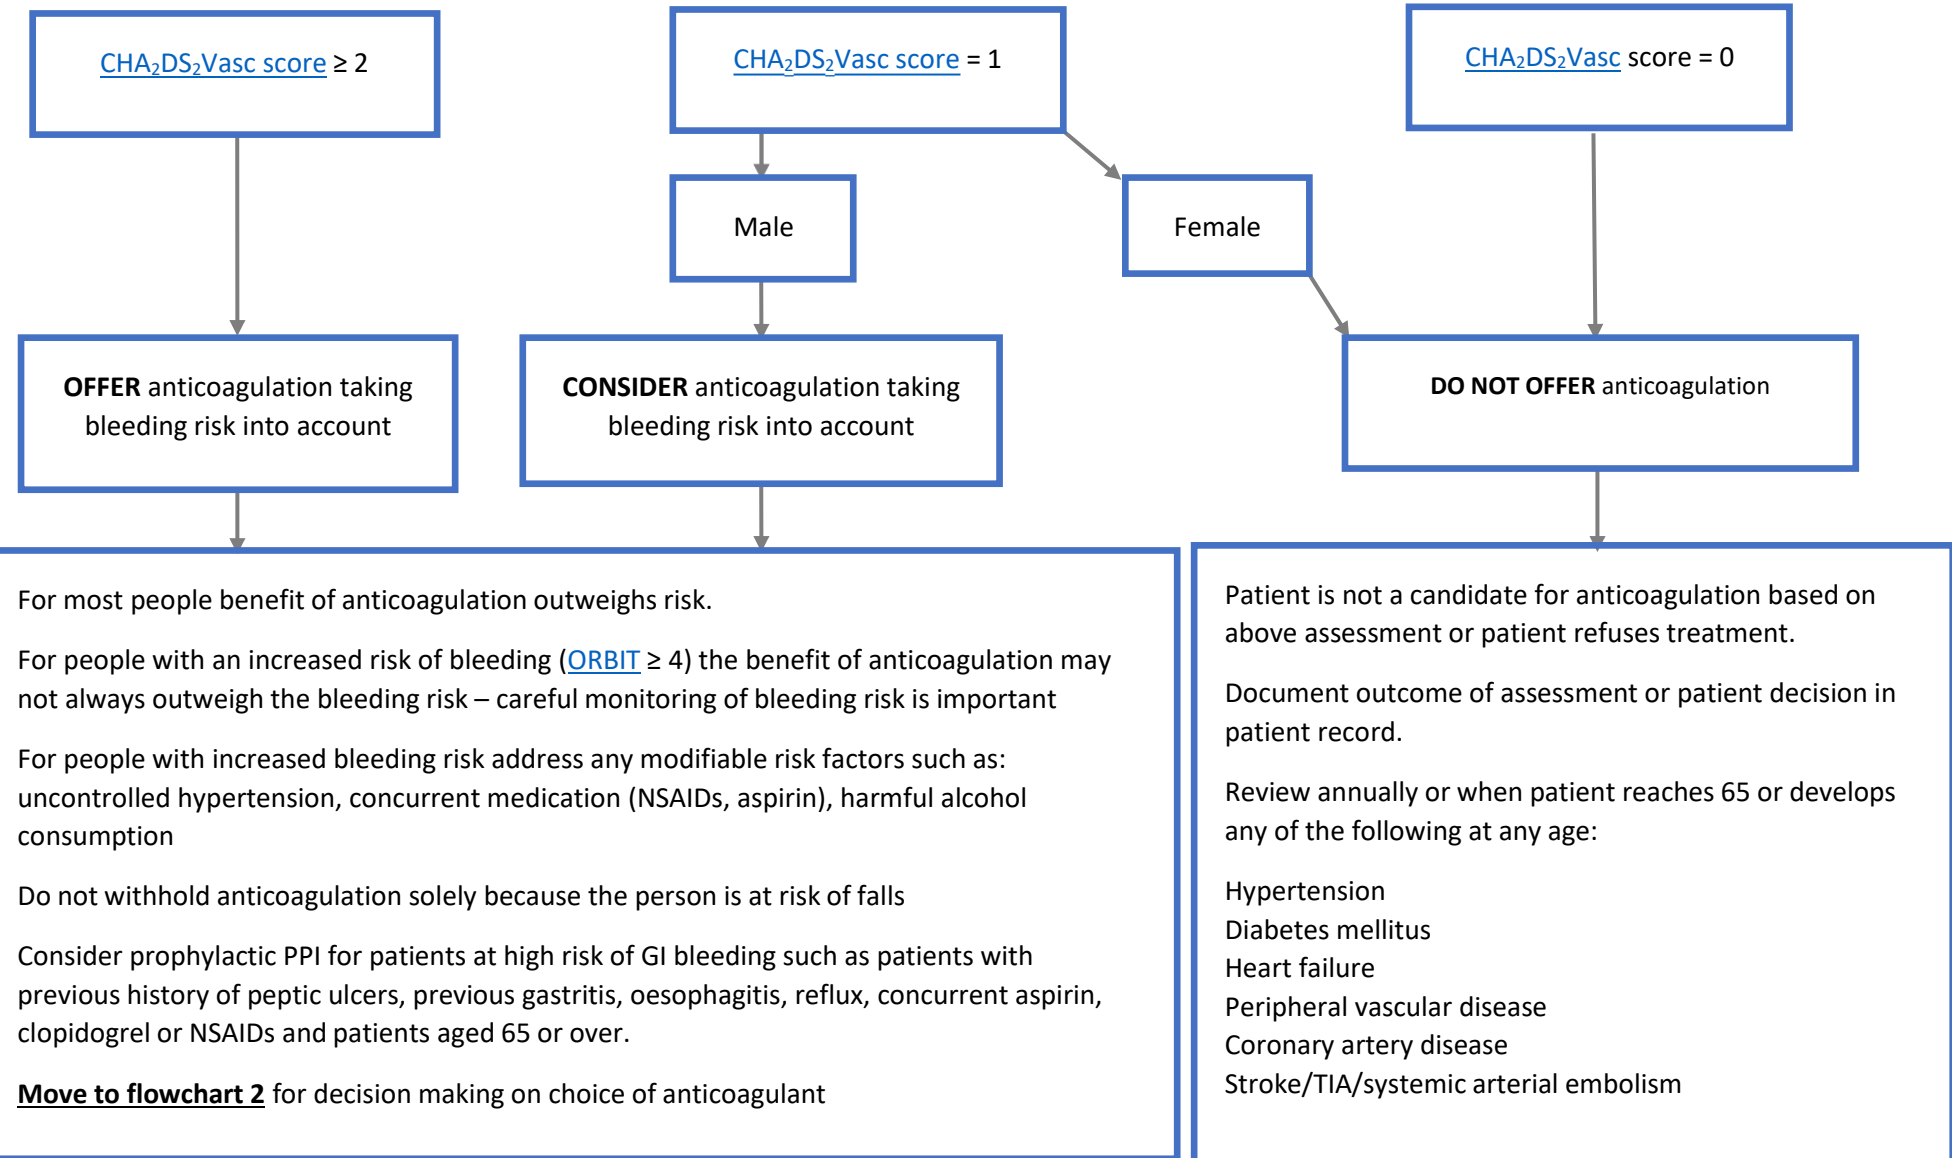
$CHA_2DS_2Vasc$ score ≥ 2

$CHA_2DS_2Vasc$ score = 1

$CHA_2DS_2Vasc$ score = 0

Male

Female

**OFFER** anticoagulation taking bleeding risk into account

**CONSIDER** anticoagulation taking bleeding risk into account

**DO NOT OFFER** anticoagulation

For most people benefit of anticoagulation outweighs risk.

For people with an increased risk of bleeding (ORBIT ≥ 4) the benefit of anticoagulation may not always outweigh the bleeding risk – careful monitoring of bleeding risk is important

For people with increased bleeding risk address any modifiable risk factors such as: uncontrolled hypertension, concurrent medication (NSAIDs, aspirin), harmful alcohol consumption

Do not withhold anticoagulation solely because the person is at risk of falls

Consider prophylactic PPI for patients at high risk of GI bleeding such as patients with previous history of peptic ulcers, previous gastritis, oesophagitis, reflux, concurrent aspirin, clopidogrel or NSAIDs and patients aged 65 or over.

**Move to flowchart 2** for decision making on choice of anticoagulant

Patient is not a candidate for anticoagulation based on above assessment or patient refuses treatment.

Document outcome of assessment or patient decision in patient record.

Review annually or when patient reaches 65 or develops any of the following at any age:

Hypertension
Diabetes mellitus
Heart failure
Peripheral vascular disease
Coronary artery disease
Stroke/TIA/systemic arterial embolism